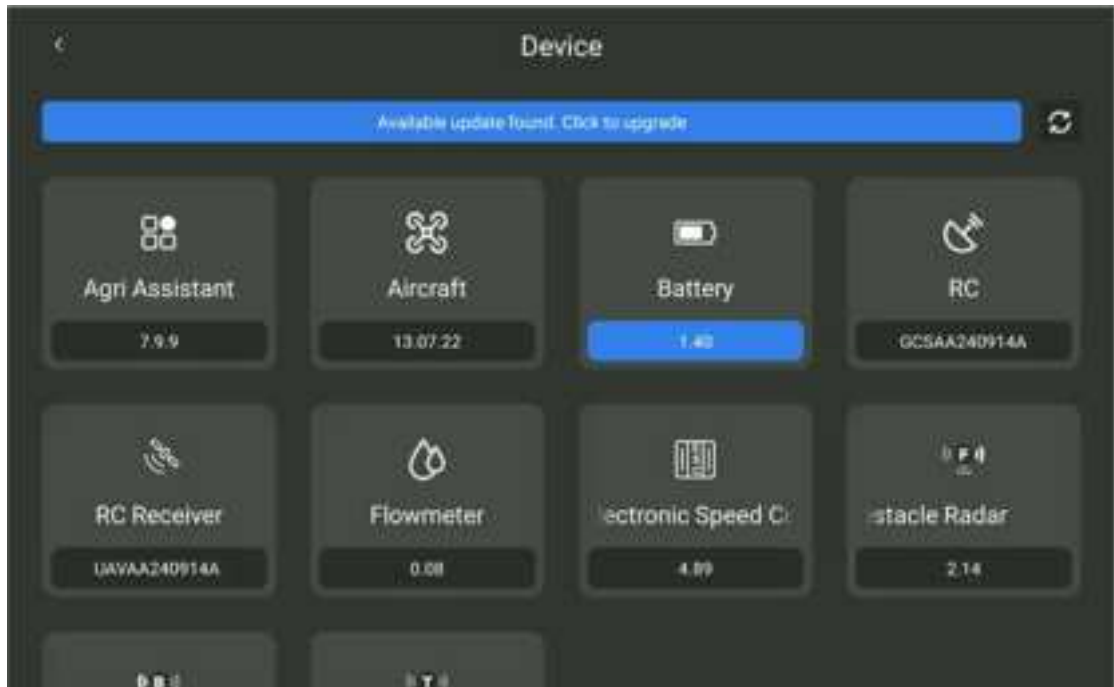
Device

Available update found. Click to upgrade

Agri Assistant
7.9.9

Aircraft
13.07.22

Battery
1.40

RC
GCSAA240914A

RC Receiver
UAVAA240914A

Flowmeter
0.08

lectronic Speed C

4.89

stacle Radar
2.14